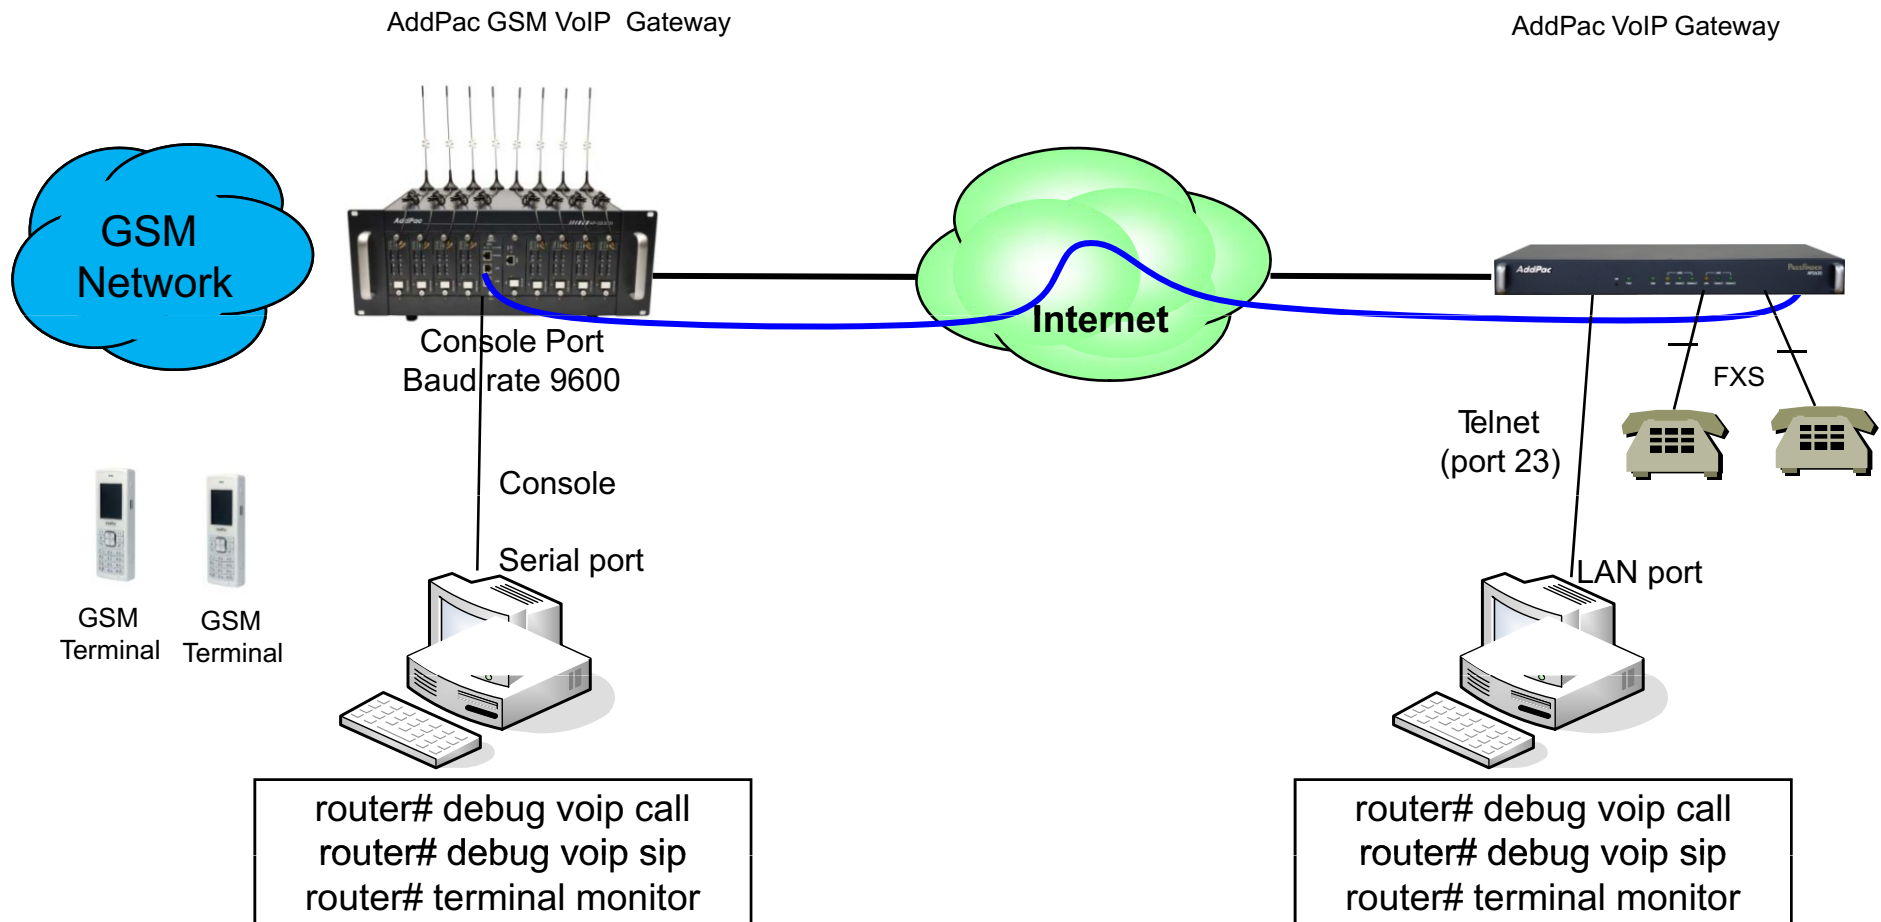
AddPac GSM VoIP Gateway

AddPac VoIP Gateway

GSM Network

Internet

Console Port
Baud rate 9600

Console

Serial port

GSM Terminal

GSM Terminal

FXS

Telnet
(port 23)

LAN port

router# debug voip call
router# debug voip sip
router# terminal monitor

router# debug voip call
router# debug voip sip
router# terminal monitor